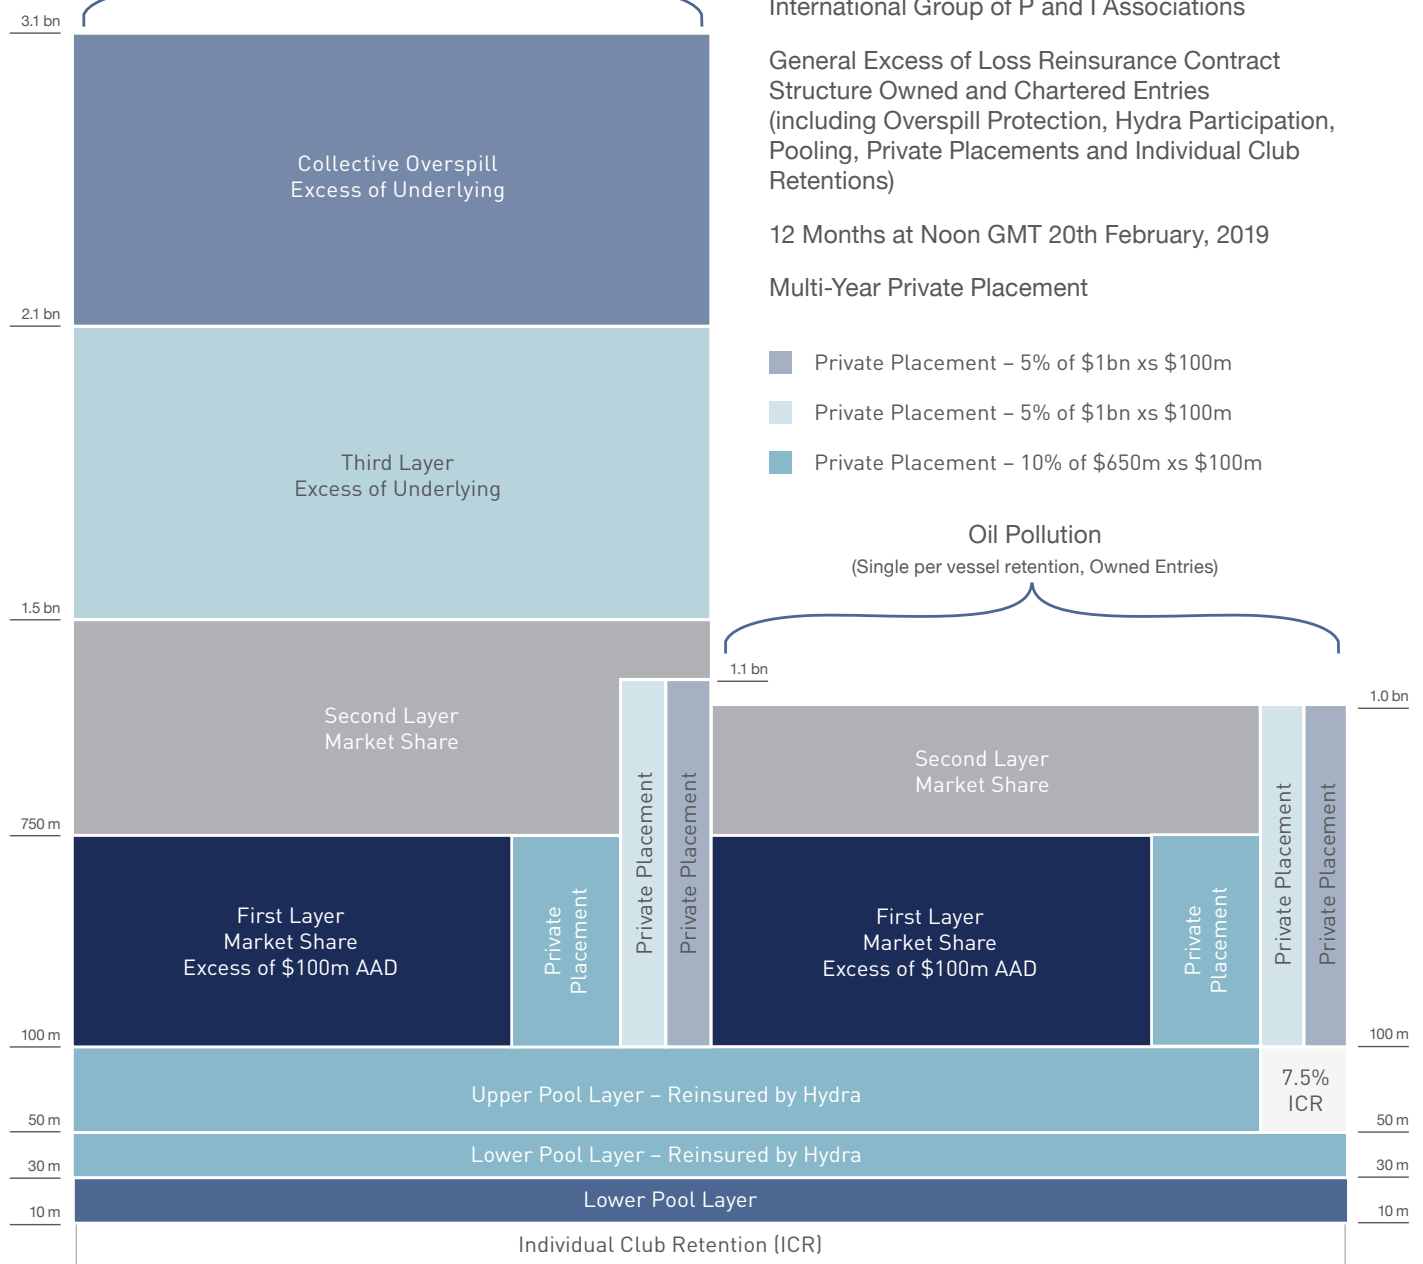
International Group of P and I Associations

General Excess of Loss Reinsurance Contract Structure Owned and Chartered Entries (including Overspill Protection, Hydra Participation, Pooling, Private Placements and Individual Club Retentions)

12 Months at Noon GMT 20th February, 2019

Multi-Year Private Placement

Private Placement – 5% of $1bn xs $100m

Private Placement – 5% of $1bn xs $100m

Private Placement – 10% of $650m xs $100m

3.1 bn

Collective Overspill
Excess of Underlying

2.1 bn

Third Layer
Excess of Underlying

1.5 bn

Second Layer
Market Share

Private Placement

Private Placement

750 m

First Layer
Market Share
Excess of $100m AAD

Private Placement

100 m

Oil Pollution
(Single per vessel retention, Owned Entries)

1.1 bn

1.0 bn

Second Layer
Market Share

Private Placement

Private Placement

First Layer
Market Share
Excess of $100m AAD

Private Placement

100 m

Upper Pool Layer – Reinsured by Hydra

7.5%
ICR

50 m

50 m

Lower Pool Layer – Reinsured by Hydra

30 m

30 m

Lower Pool Layer

10 m

10 m

Individual Club Retention (ICR)